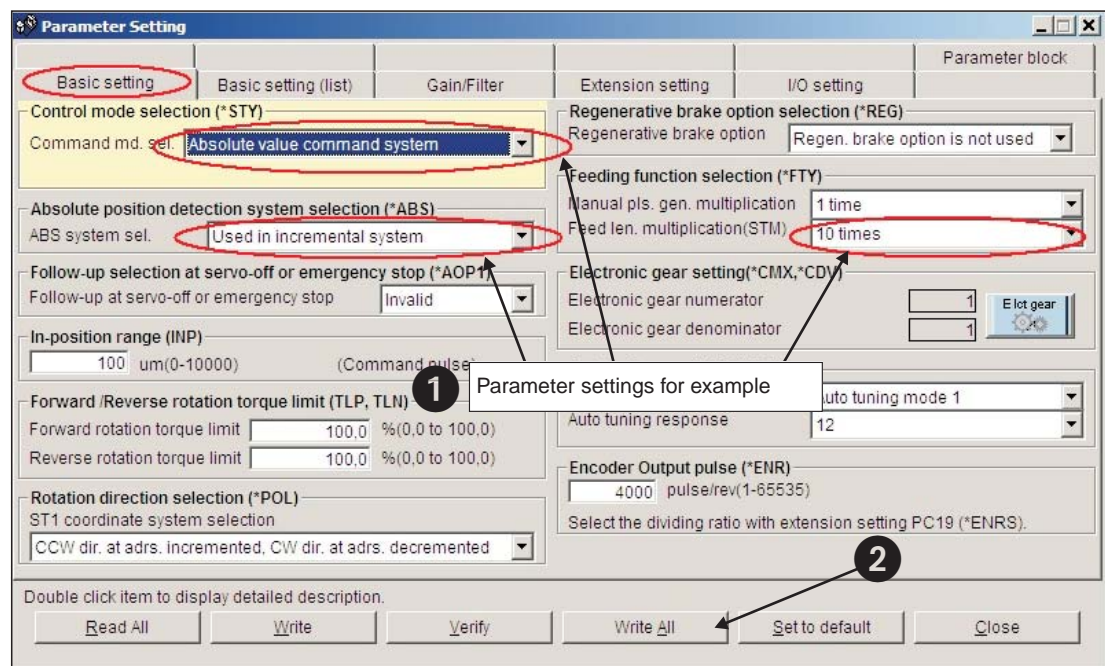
Parameter Setting

Parameter block

Basic setting | Basic setting (list) | Gain/Filter | Extension setting | I/O setting

Control mode selection (*STY)
Command md. sel. Absolute value command system

Regenerative brake option selection (*REG)
Regenerative brake option Regen. brake option is not used

Feeding function selection (*FTY)
Manual pls. gen. multiplication 1 time
Feed len. multiplication(STM) 10 times

Absolute position detection system selection (*ABS)
ABS system sel. Used in incremental system

Follow-up selection at servo-off or emergency stop (*AOP1)
Follow-up at servo-off or emergency stop Invalid

Electronic gear setting(*CMX,*CDV)
Electronic gear numerator 1
Electronic gear denominator 1
Elct gear

In-position range (INP)
100 um(0-10000) (Command pulse)

1 Parameter settings for example

Forward /Reverse rotation torque limit (TLP, TLN)
Forward rotation torque limit 100,0 %(0,0 to 100,0)
Reverse rotation torque limit 100,0 %(0,0 to 100,0)

Auto tuning mode 1
Auto tuning response 12

Encoder Output pulse (*ENR)
4000 pulse/rev(1-65535)
Select the dividing ratio with extension setting PC19 (*ENRS).

Rotation direction selection (*POL)
ST1 coordinate system selection
CCW dir. at adrs. incremented, CW dir. at adrs. decremented

2

Double click item to display detailed description.

Read All | Write | Verify | Write All | Set to default | Close